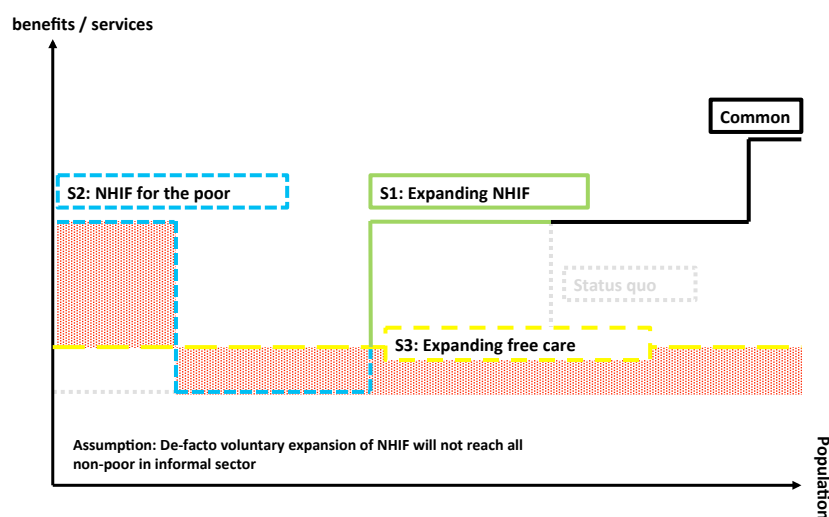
benefits / services

Common

S2: NHIF for the poor

S1: Expanding NHIF

Status quo

S3: Expanding free care

Assumption: De-facto voluntary expansion of NHIF will not reach all non-poor in informal sector

Population